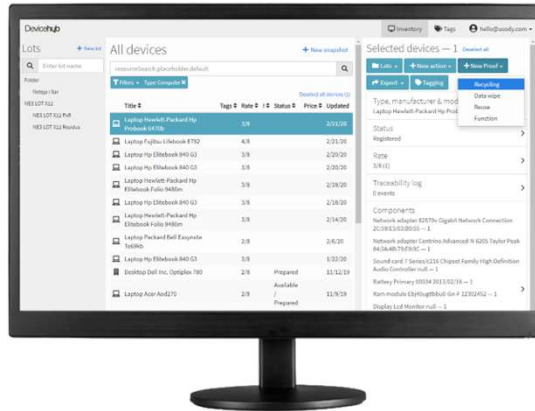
Devicehub

Inventory Tags hello@usody.com

Lots + New lot

Enter lot name

Folder

Notepa i llar

NES LOT X12

NES LOT X12 PvB

NES LOT X12 Reedus

All devices

+ New snapshot

resource:search.placeholder.default

Filters • Type Computer

Deselect all devices (1)

| | Title | Tags | Rate | ! | Status | Price | Updated |
|---|---|---|---|---|---|---|---|
| | Laptop Hewlett-Packard Hp Probook 6470b | | 3/8 | | | | 2/21/20 |
| | Laptop Fujitsu Lifebook E752 | | 4/8 | | | | 2/21/20 |
| | Laptop Hp Elitebook 840 G1 | | 3/8 | | | | 2/20/20 |
| | Laptop Hp Elitebook 840 G3 | | 3/8 | | | | 2/20/20 |
| | Laptop Hewlett-Packard Hp Elitebook Folio 9480m | | 3/8 | | | | 2/20/20 |
| | Laptop Hp Elitebook 840 G1 | | 3/8 | | | | 2/18/20 |
| | Laptop Hewlett-Packard Hp Elitebook Folio 9480m | | 3/8 | | | | 2/14/20 |
| | Laptop Packard Bell Easynote Te69kb | | 2/8 | | | | 2/6/20 |
| | Laptop Hp Elitebook 840 G1 | | 3/8 | | | | 1/22/20 |
| | Desktop Dell Inc. Optiplex 780 | | 2/8 | | Prepared | | 11/12/19 |
| | Laptop Acer Aod270 | | 2/8 | | Available / Prepared | | 11/9/19 |

Selected devices — 1 Deselect all

Lots • + New action • + New Proof •

Export • Tagging

Recycling

Data wipe

Reuse

Function

Type, manufacturer & model

Laptop Hewlett-Packard Hp Prob

Status

Registered

Rate

3/8(E)

Traceability log

0 events

Components

Network adapter 82579v Gigabit Network Connection 2C:59:E5:02:B0:55 — 1

Network adapter Centrino Advanced-N 6205 Taylor Peak 84:3A:4B:7D:F8:0C — 1

Sound card 7 Series/c216 Chipset Family High Definition Audio Controller null — 1

Battery Primary 00034 2013/02/16 — 1

Ram module Ebj41ug8bbu0-Gn-F 22302452 — 1

Display Lcd Monitor null — 1